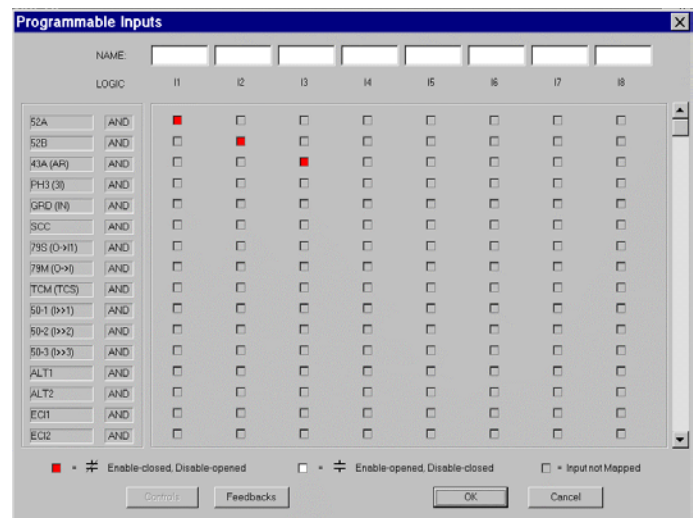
Programmable Inputs

NAME:

LOGIC

| | | I1 | I2 | I3 | I4 | I5 | I6 | I7 | I8 |
|---|---|---|---|---|---|---|---|---|---|
| 52A | AND | | | | | | | | |
| 52B | AND | | | | | | | | |
| 43A (AR) | AND | | | | | | | | |
| PH3 (3I) | AND | | | | | | | | |
| GRD (IN) | AND | | | | | | | | |
| SCC | AND | | | | | | | | |
| 79S (O->I1) | AND | | | | | | | | |
| 79M (O->I) | AND | | | | | | | | |
| TCM (TCS) | AND | | | | | | | | |
| 50-1 (I>>1) | AND | | | | | | | | |
| 50-2 (I>>2) | AND | | | | | | | | |
| 50-3 (I>>3) | AND | | | | | | | | |
| ALT1 | AND | | | | | | | | |
| ALT2 | AND | | | | | | | | |
| ECI1 | AND | | | | | | | | |
| ECI2 | AND | | | | | | | | |

= Enable-closed, Disable-opened   = Enable-opened, Disable-closed   = Input not Mapped

Controls   Feedbacks   OK   Cancel